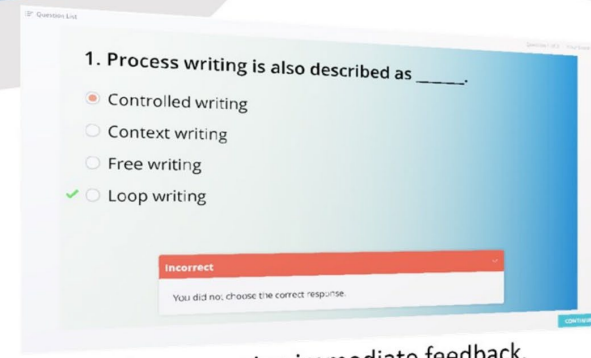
Question List

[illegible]

1. Process writing is also described as _____.

Controlled writing

Context writing

Free writing

Loop writing

Incorrect

You did not choose the correct response.

CONTINUE

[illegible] immediate feedback.